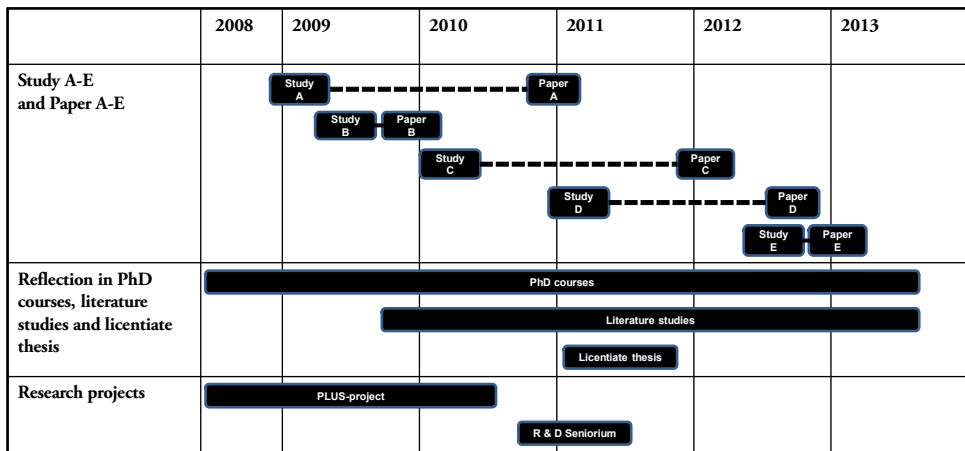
| | 2008 | 2009 | 2010 | 2011 | 2012 | 2013 |
|---|---|---|---|---|---|---|
| Study A-E and Paper A-E | | | | | | |
| Reflection in PhD courses, literature studies and licentiate thesis | | | | | | |
| Research projects | | | | | | |

Study A

Paper A

Study B

Paper B

Study C

Paper C

Study D

Paper D

Study E

Paper E

PhD courses

Literature studies

Licentiate thesis

PLUS-project

R & D Seniorium